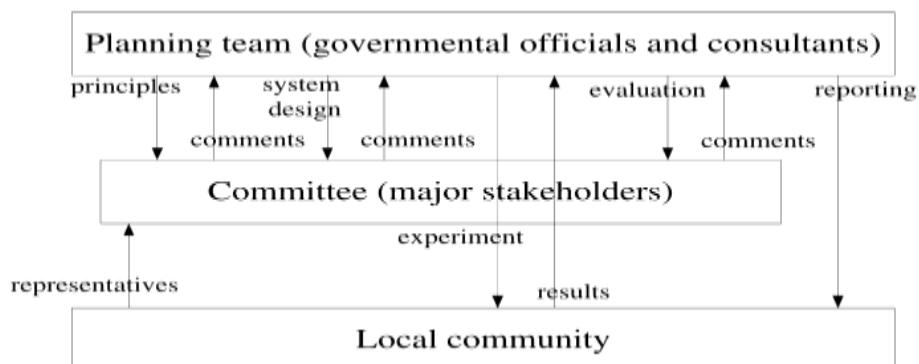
Planning team (governmental officials and consultants)

principles

comments

system design

comments

evaluation

comments

reporting

Committee (major stakeholders)

experiment

representatives

results

Local community